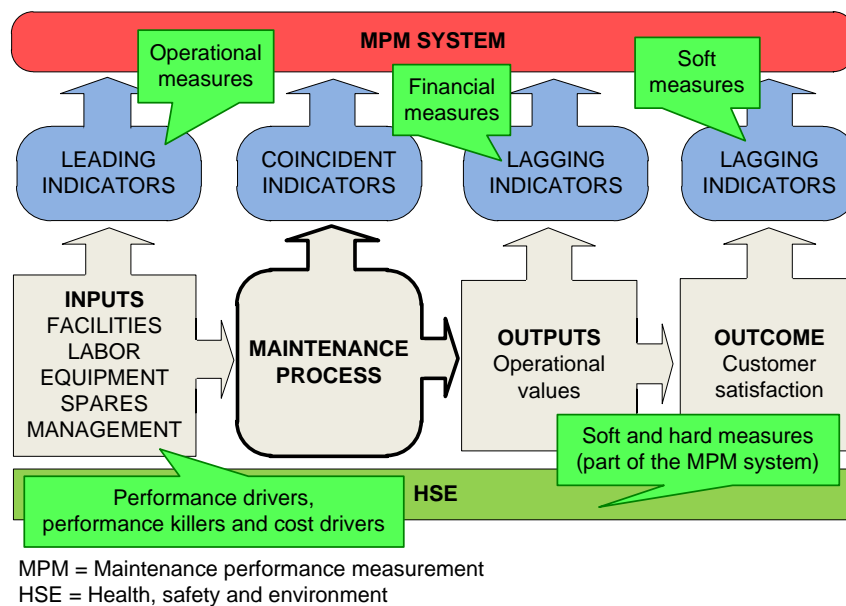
MPM SYSTEM

Operational measures

Financial measures

Soft measures

LEADING INDICATORS

COINCIDENT INDICATORS

LAGGING INDICATORS

LAGGING INDICATORS

INPUTS
FACILITIES
LABOR
EQUIPMENT
SPARES
MANAGEMENT

MAINTENANCE PROCESS

OUTPUTS
Operational values

OUTCOME
Customer satisfaction

Soft and hard measures (part of the MPM system)

HSE

Performance drivers, performance killers and cost drivers

MPM = Maintenance performance measurement
HSE = Health, safety and environment